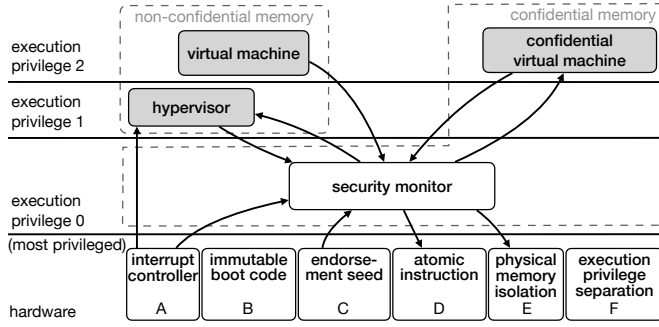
non-confidential memory

confidential memory

execution privilege 2

virtual machine

confidential virtual machine

execution privilege 1

hypervisor

execution privilege 0

security monitor

(most privileged)

hardware

interrupt controller
A

immutable boot code
B

endorsement seed
C

atomic instruction
D

physical memory isolation
E

execution privilege separation
F